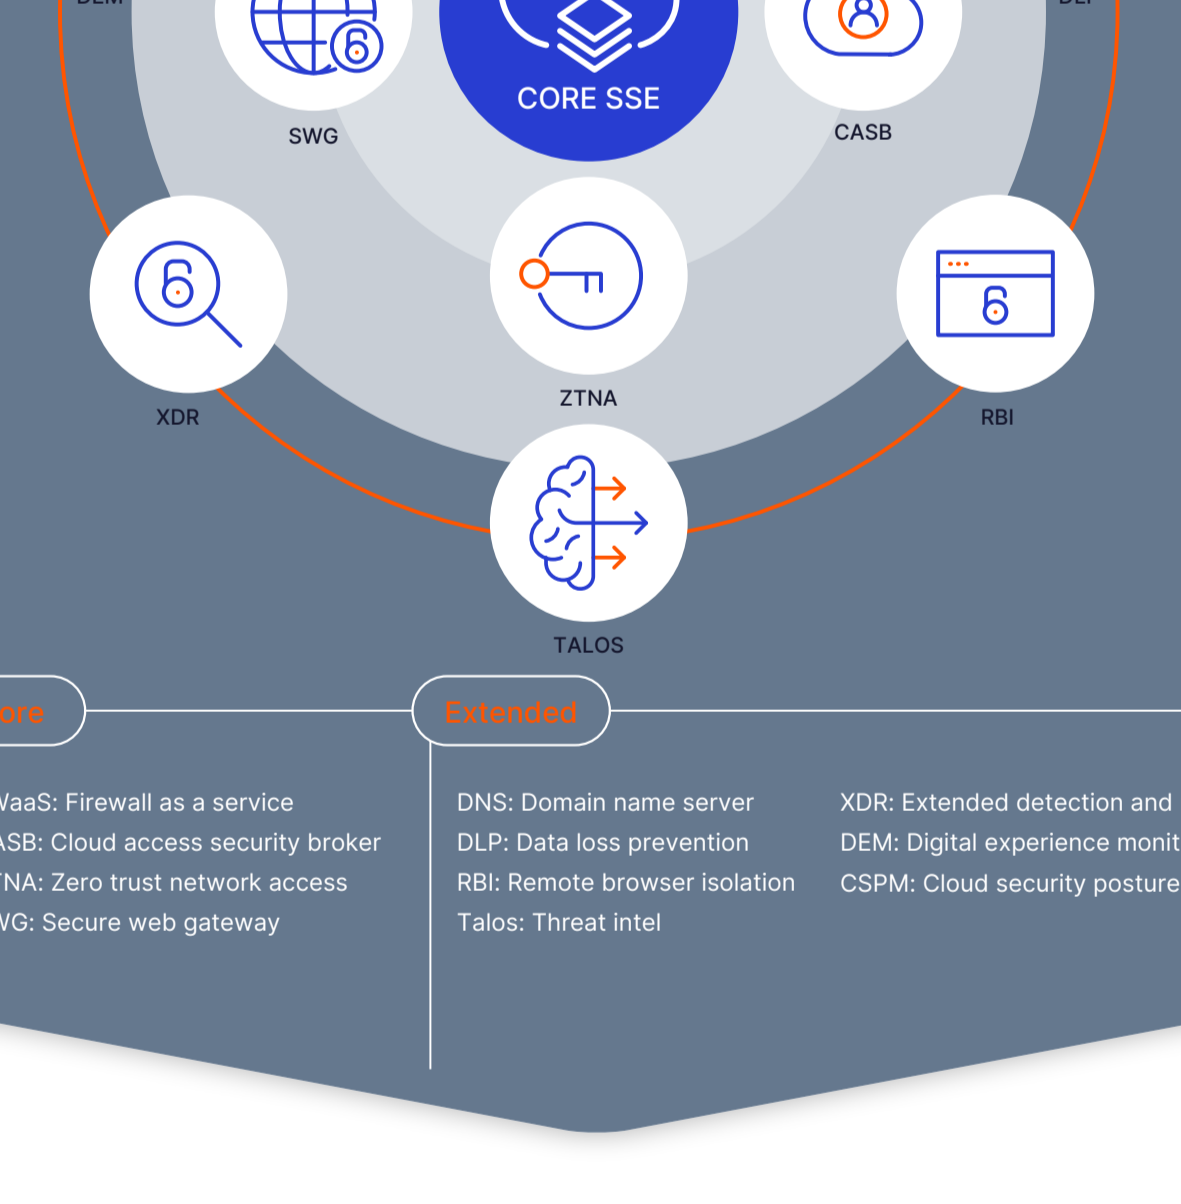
CORE SSE

SWG

CASB

XDR

ZTNA

RBI

TALOS

ore

Extended

WaaS: Firewall as a service
ASB: Cloud access security broker
TNA: Zero trust network access
WG: Secure web gateway

DNS: Domain name server
DLP: Data loss prevention
RBI: Remote browser isolation
Talos: Threat intel

XDR: Extended detection and
DEM: Digital experience monit
CSPM: Cloud security posture